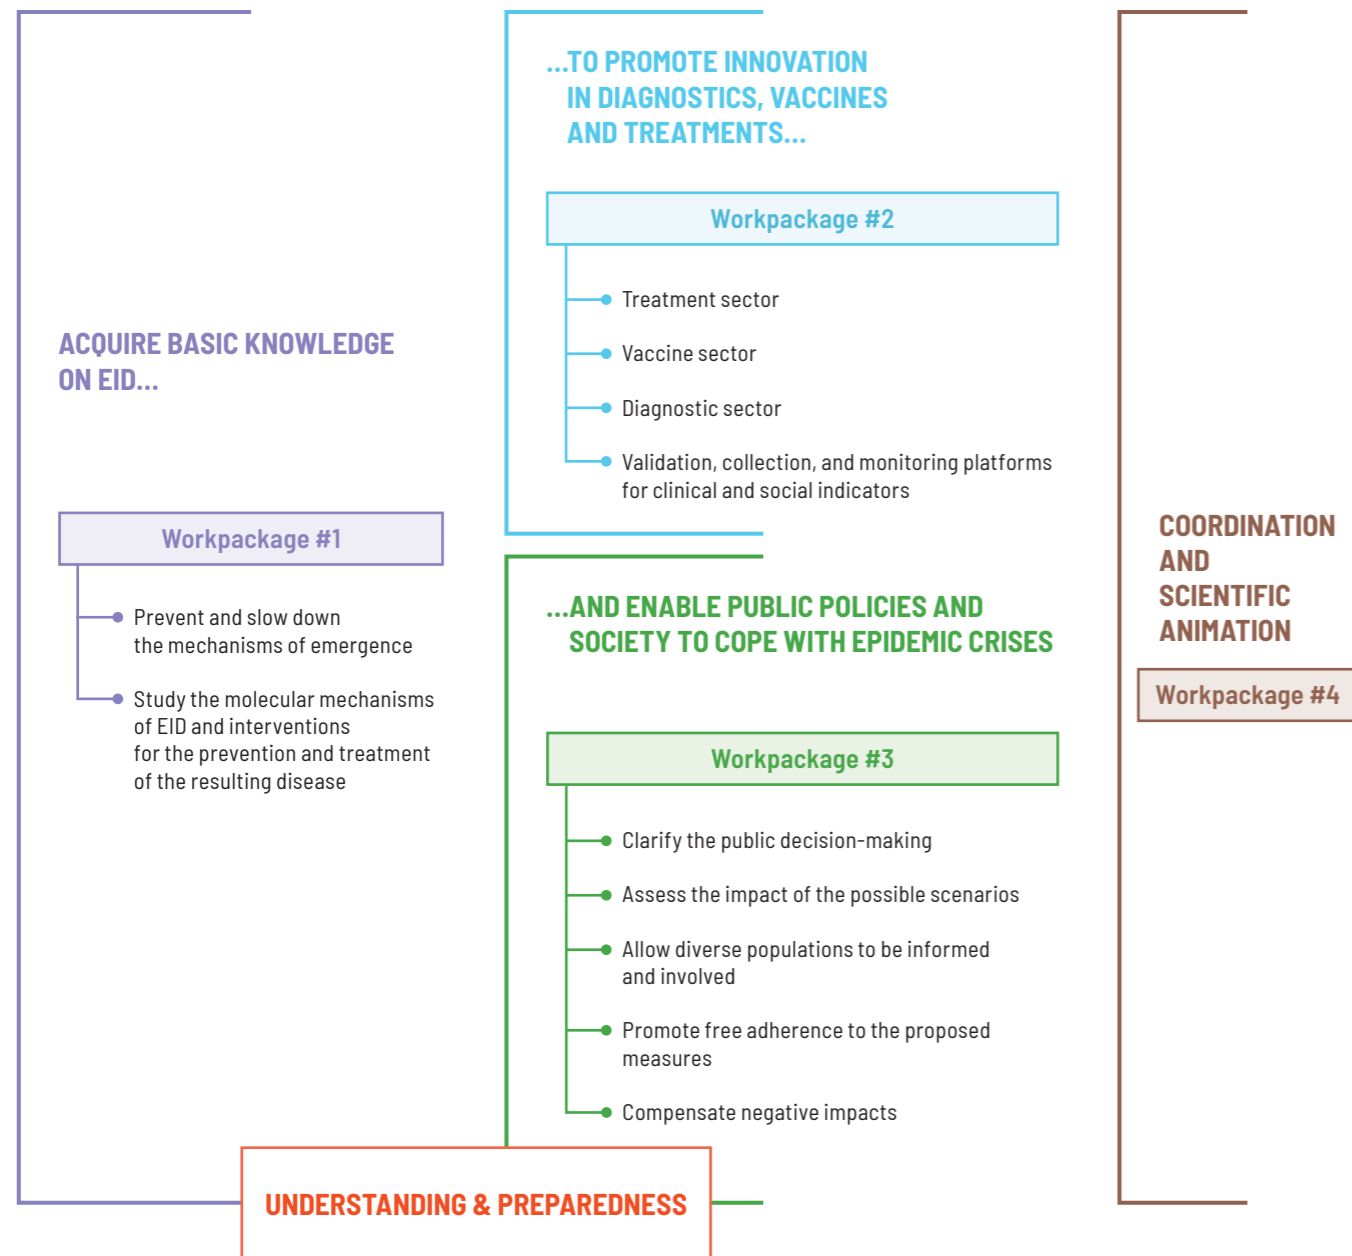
ACQUIRE BASIC KNOWLEDGE ON EID...

Workpackage #1

Prevent and slow down the mechanisms of emergence

Study the molecular mechanisms of EID and interventions for the prevention and treatment of the resulting disease

...TO PROMOTE INNOVATION IN DIAGNOSTICS, VACCINES AND TREATMENTS...

Workpackage #2

Treatment sector

Vaccine sector

Diagnostic sector

Validation, collection, and monitoring platforms for clinical and social indicators

...AND ENABLE PUBLIC POLICIES AND SOCIETY TO COPE WITH EPIDEMIC CRISES

Workpackage #3

Clarify the public decision-making

Assess the impact of the possible scenarios

Allow diverse populations to be informed and involved

Promote free adherence to the proposed measures

Compensate negative impacts

COORDINATION AND SCIENTIFIC ANIMATION

Workpackage #4

UNDERSTANDING & PREPAREDNESS